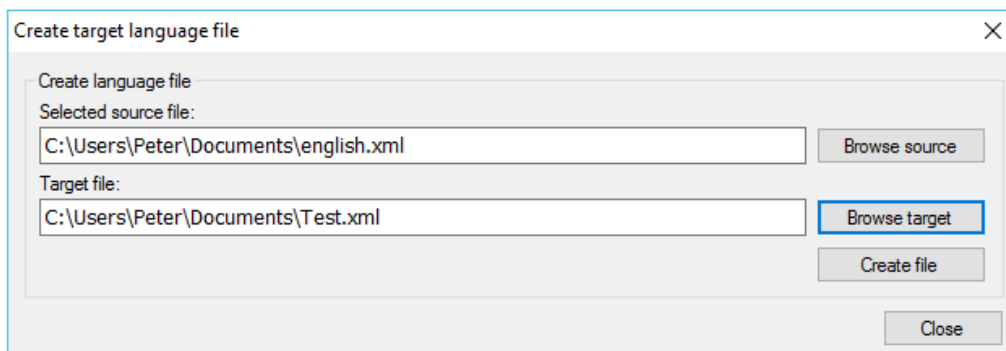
Create target language file

×

Create language file

Selected source file:

C:\Users\Peter\Documents\english.xml

Browse source

Target file:

C:\Users\Peter\Documents\Test.xml

Browse target

Create file

Close